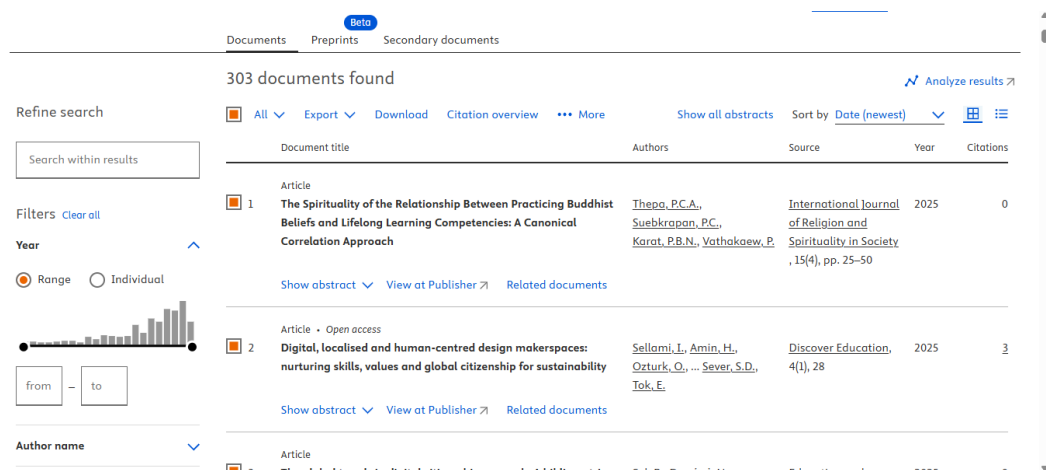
Documents Preprints Beta Secondary documents

303 documents found

Analyze results

Refine search

Search within results

Filters Clear all

Year

Range Individual

from – to

Author name

All Export Download Citation overview ••• More Show all abstracts Sort by Date (newest)

| | Document title | Authors | Source | Year | Citations |
|---|---|---|---|---|---|
| 1 | Article The Spirituality of the Relationship Between Practicing Buddhist Beliefs and Lifelong Learning Competencies: A Canonical Correlation Approach | Thepa, P.C.A., Suebkrapan, P.C., Karat, P.B.N., Vathakaew, P. | International Journal of Religion and Spirituality in Society , 15(4), pp. 25–50 | 2025 | 0 |
| | Show abstract View at Publisher Related documents | | | | |
| 2 | Article • Open access Digital, localised and human-centred design makerspaces: nurturing skills, values and global citizenship for sustainability | Sellami, I., Amin, H., Ozturk, O., ... Sever, S.D., Tok, E. | Discover Education, 4(1), 28 | 2025 | 3 |
| | Show abstract View at Publisher Related documents | | | | |

Article